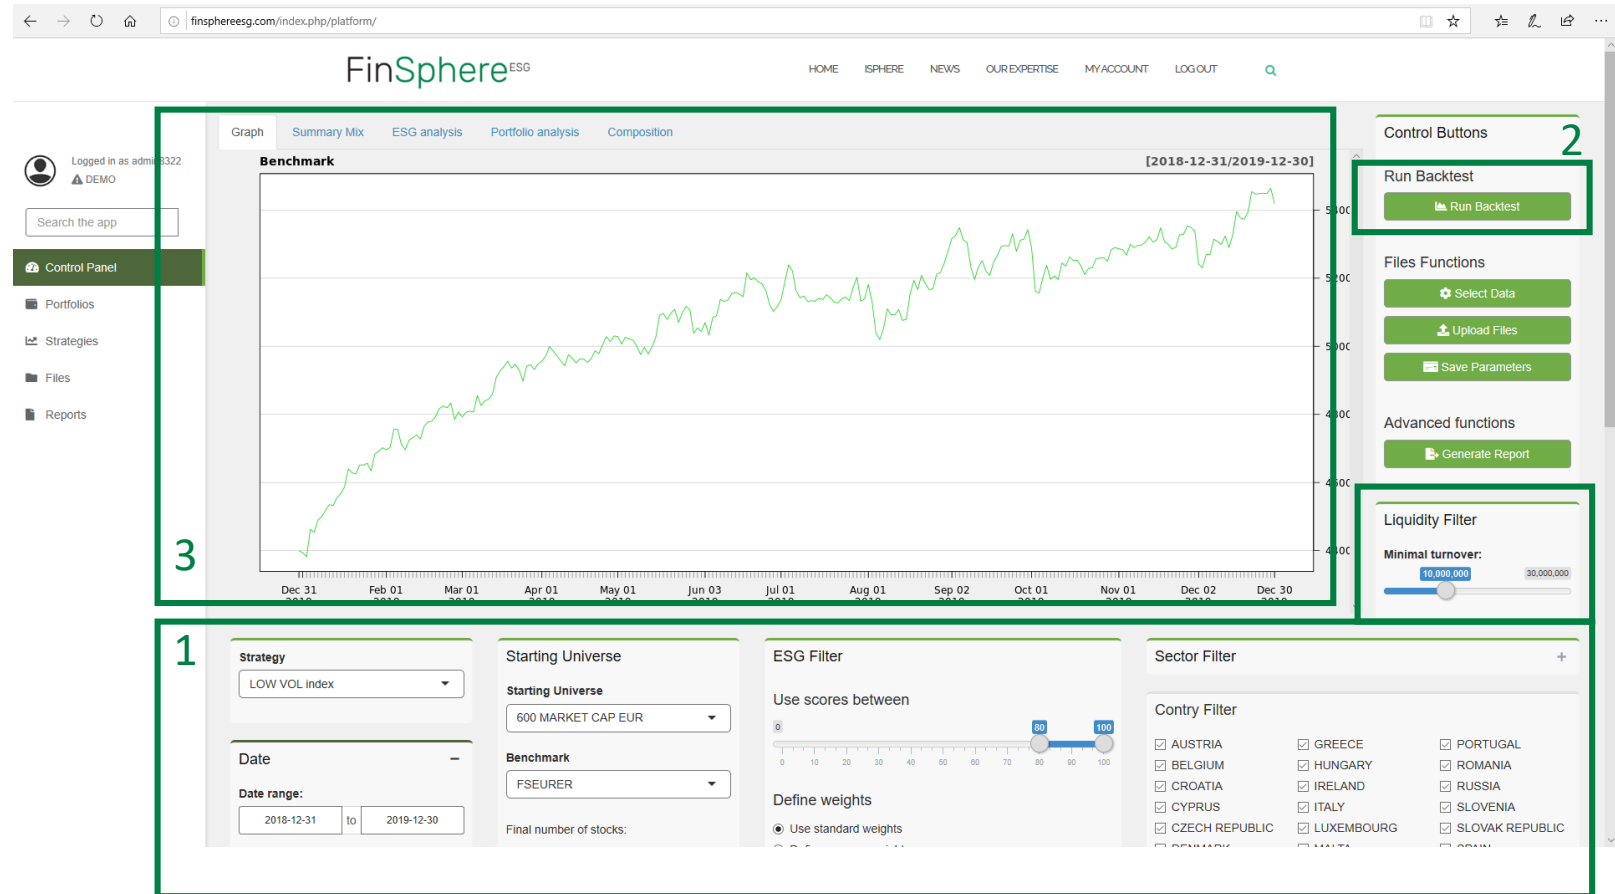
finsphereesg.com/index.php/platform/

FinSphere ESG

HOME ISPHERE NEWS OUR EXPERTISE MY ACCOUNT LOG OUT

Logged in as admi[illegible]322
DEMO

Search the app

Control Panel
Portfolios
Strategies
Files
Reports

Graph Summary Mix ESG analysis Portfolio analysis Composition

Benchmark [2018-12-31/2019-12-30]

5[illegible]00
5200
5000
4800
4600
4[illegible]00

Dec 31 Feb 01 Mar 01 Apr 01 May 01 Jun 03 Jul 01 Aug 01 Sep 02 Oct 01 Nov 01 Dec 02 Dec 30

3

Control Buttons

2

Run Backtest
Run Backtest

Files Functions
Select Data
Upload Files
Save Parameters

Advanced functions
Generate Report

Liquidity Filter
Minimal turnover:
10,000,000 30,000,000

1

Strategy
LOW VOL index

Date
Date range:
2018-12-31 to 2019-12-30

Starting Universe
Starting Universe
600 MARKET CAP EUR
Benchmark
FSEURER
Final number of stocks:

ESG Filter
Use scores between
0 80 100
0 10 20 30 40 50 60 70 80 90 100

Define weights
Use standard weights

Sector Filter +

Contry Filter
| AUSTRIA | GREECE | PORTUGAL |
|---|---|---|
| BELGIUM | HUNGARY | ROMANIA |
| CROATIA | IRELAND | RUSSIA |
| CYPRUS | ITALY | SLOVENIA |
| CZECH REPUBLIC | LUXEMBOURG | SLOVAK REPUBLIC |